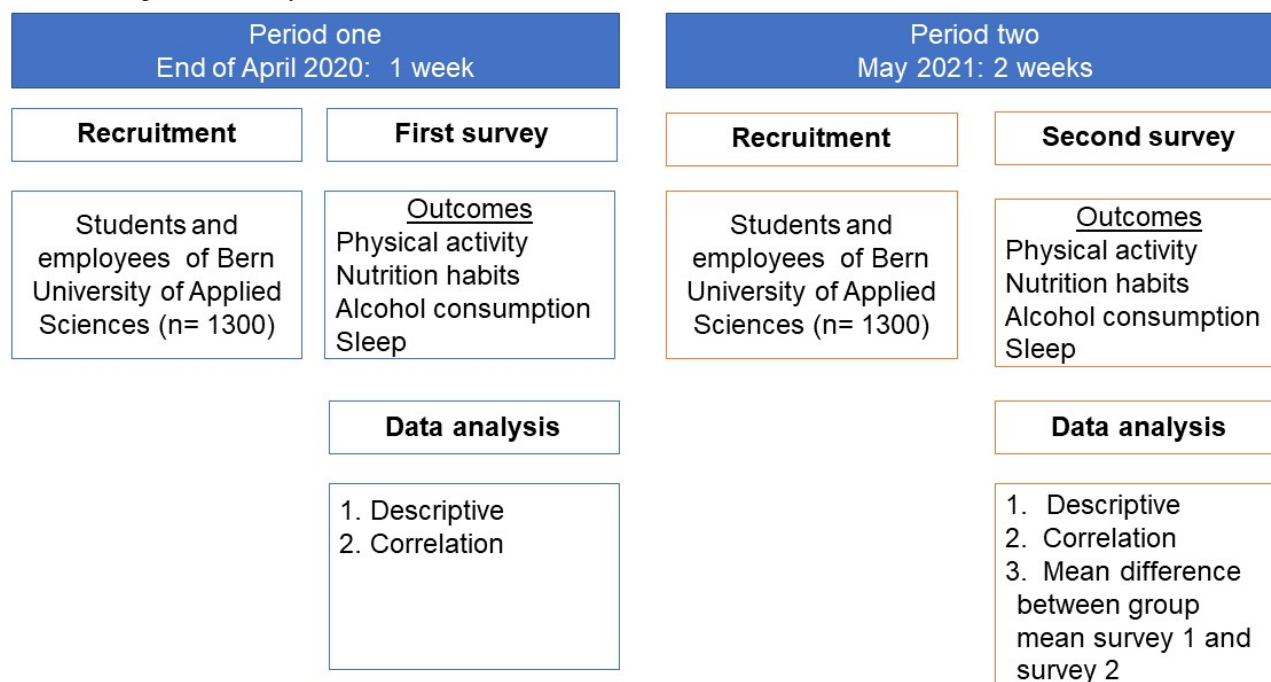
Period one
End of April 2020: 1 week

Recruitment

First survey

Students and employees of Bern University of Applied Sciences (n= 1300)

Outcomes
Physical activity
Nutrition habits
Alcohol consumption
Sleep

Data analysis

1. Descriptive
2. Correlation

Period two
May 2021: 2 weeks

Recruitment

Second survey

Students and employees of Bern University of Applied Sciences (n= 1300)

Outcomes
Physical activity
Nutrition habits
Alcohol consumption
Sleep

Data analysis

1. Descriptive
2. Correlation
3. Mean difference between group mean survey 1 and survey 2